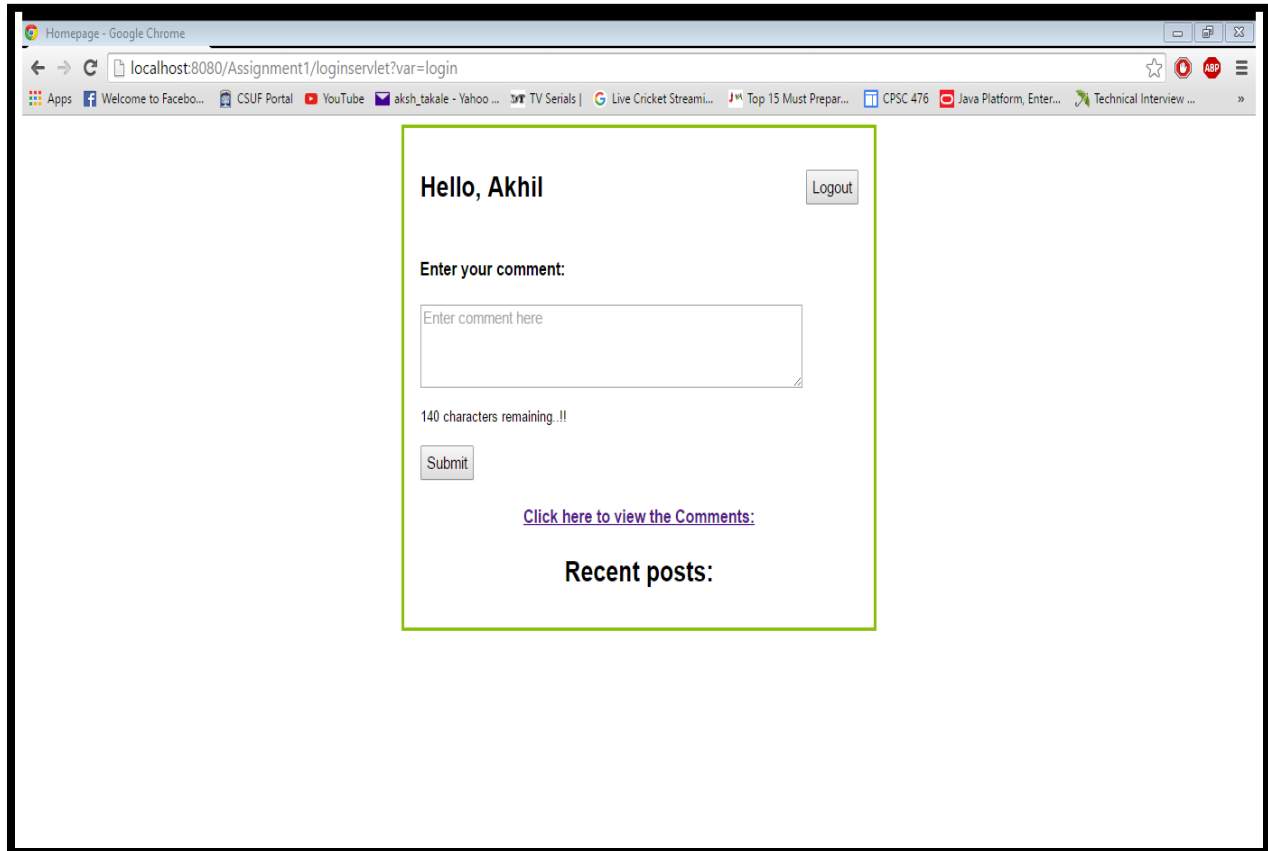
Homepage - Google Chrome

localhost:8080/Assignment1/loginservlet?var=login

Apps Welcome to Facebo... CSUF Portal YouTube aksh_takale - Yahoo ... TV Serials | Live Cricket Streami... Top 15 Must Prepar... CPSC 476 Java Platform, Enter... Technical Interview ... »

Hello, Akhil

Logout

Enter your comment:

Enter comment here

140 characters remaining..!!

Submit

Click here to view the Comments:

Recent posts: